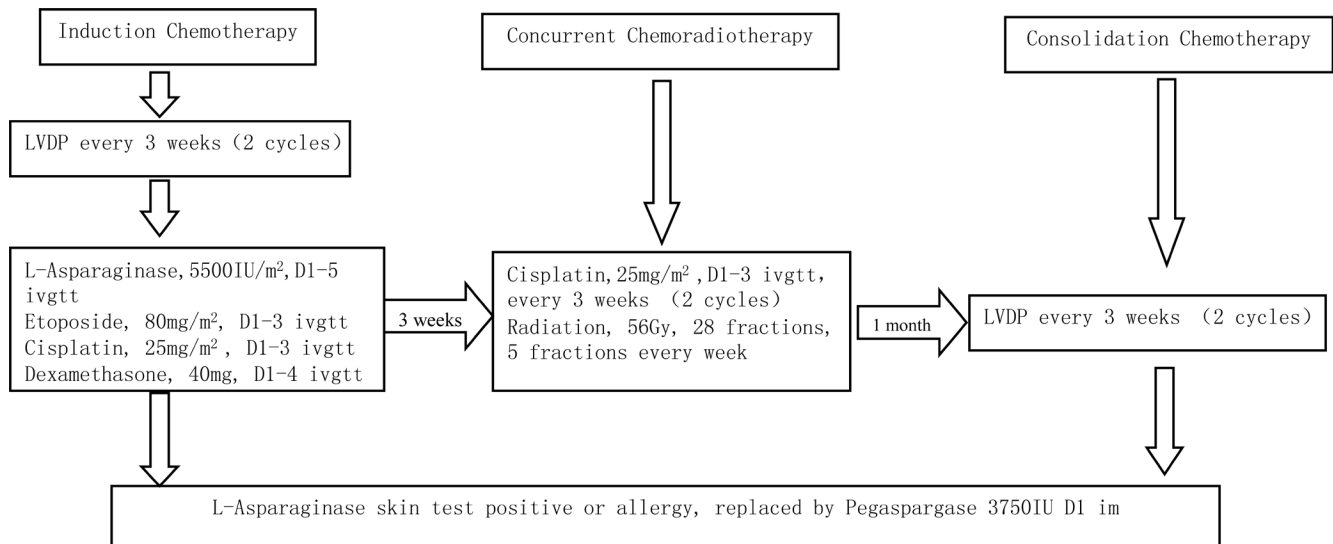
Induction Chemotherapy

Concurrent Chemoradiotherapy

Consolidation Chemotherapy

LVDP every 3 weeks (2 cycles)

L-Asparaginase, 5500IU/m$^2$, D1-5 ivgtt
Etoposide, 80mg/m$^2$, D1-3 ivgtt
Cisplatin, 25mg/m$^2$, D1-3 ivgtt
Dexamethasone, 40mg, D1-4 ivgtt

3 weeks

Cisplatin, 25mg/m$^2$, D1-3 ivgtt, every 3 weeks (2 cycles)
Radiation, 56Gy, 28 fractions, 5 fractions every week

1 month

LVDP every 3 weeks (2 cycles)

L-Asparaginase skin test positive or allergy, replaced by Pegaspargase 3750IU D1 im